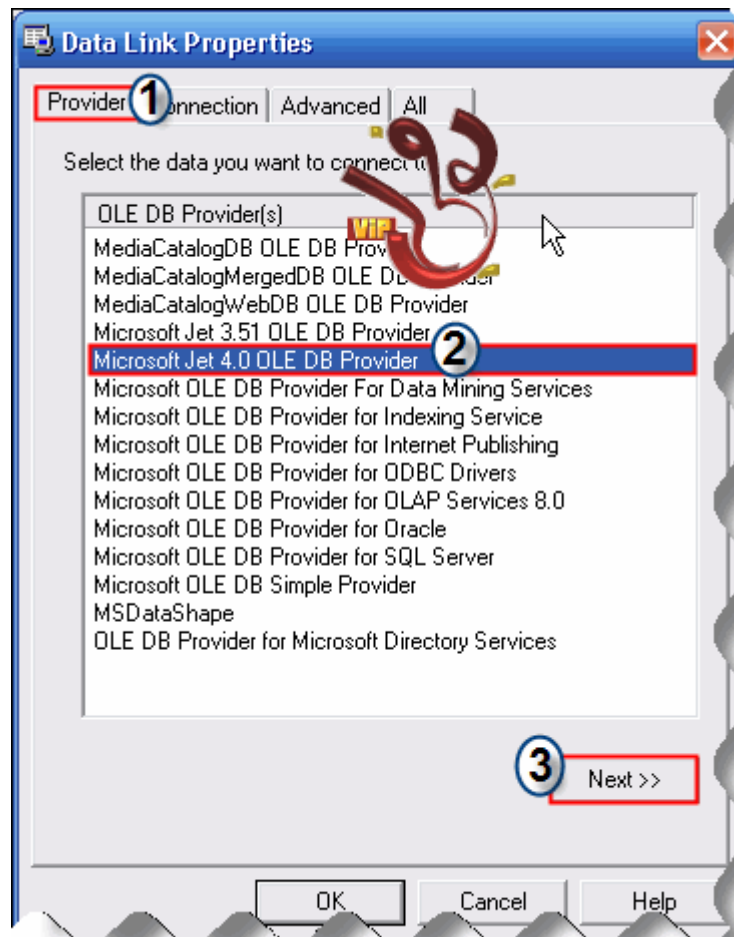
Data Link Properties

Provider 1 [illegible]onnection | Advanced | All

Select the data you want to conne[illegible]

OLE DB Provider(s)
MediaCatalogDB OLE DB Prov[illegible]
MediaCatalogMergedDB OLE DB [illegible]
MediaCatalogWebDB OLE DB Provider
Microsoft Jet 3.51 OLE DB Provider
Microsoft Jet 4.0 OLE DB Provider 2
Microsoft OLE DB Provider For Data Mining Services
Microsoft OLE DB Provider for Indexing Service
Microsoft OLE DB Provider for Internet Publishing
Microsoft OLE DB Provider for ODBC Drivers
Microsoft OLE DB Provider for OLAP Services 8.0
Microsoft OLE DB Provider for Oracle
Microsoft OLE DB Provider for SQL Server
Microsoft OLE DB Simple Provider
MSDataShape
OLE DB Provider for Microsoft Directory Services

3 Next >>

OK Cancel Help

VIP